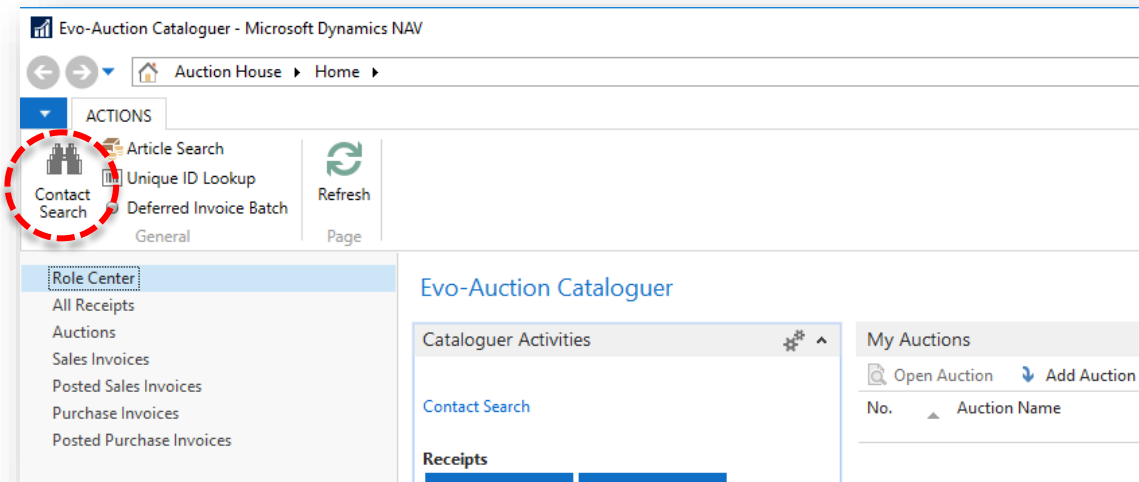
Evo-Auction Cataloguer - Microsoft Dynamics NAV

Auction House ▸ Home ▸

ACTIONS

Contact Search
Article Search
Unique ID Lookup
Deferred Invoice Batch
General

Refresh
Page

Role Center
All Receipts
Auctions
Sales Invoices
Posted Sales Invoices
Purchase Invoices
Posted Purchase Invoices

Evo-Auction Cataloguer

Cataloguer Activities

Contact Search

Receipts

My Auctions

Open Auction
Add Auction

No.
Auction Name